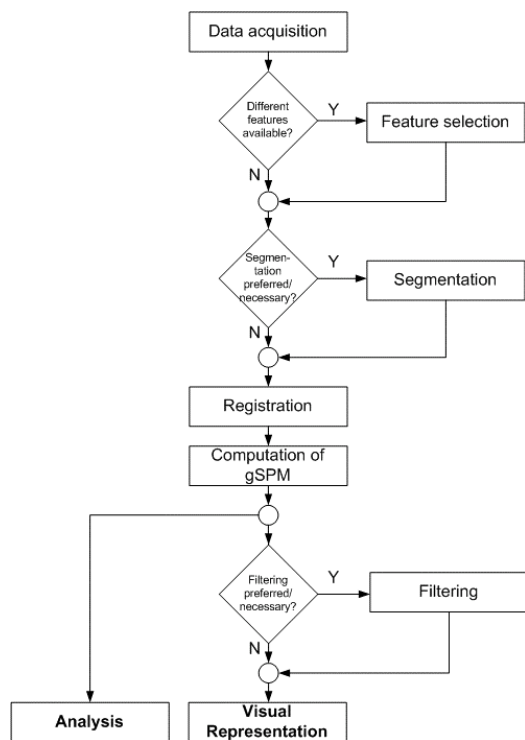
Data acquisition

Different features available?

Y

Feature selection

N

Segmentation preferred/ necessary?

Y

Segmentation

N

Registration

Computation of gSPM

Filtering preferred/ necessary?

Y

Filtering

N

Analysis

Visual Representation